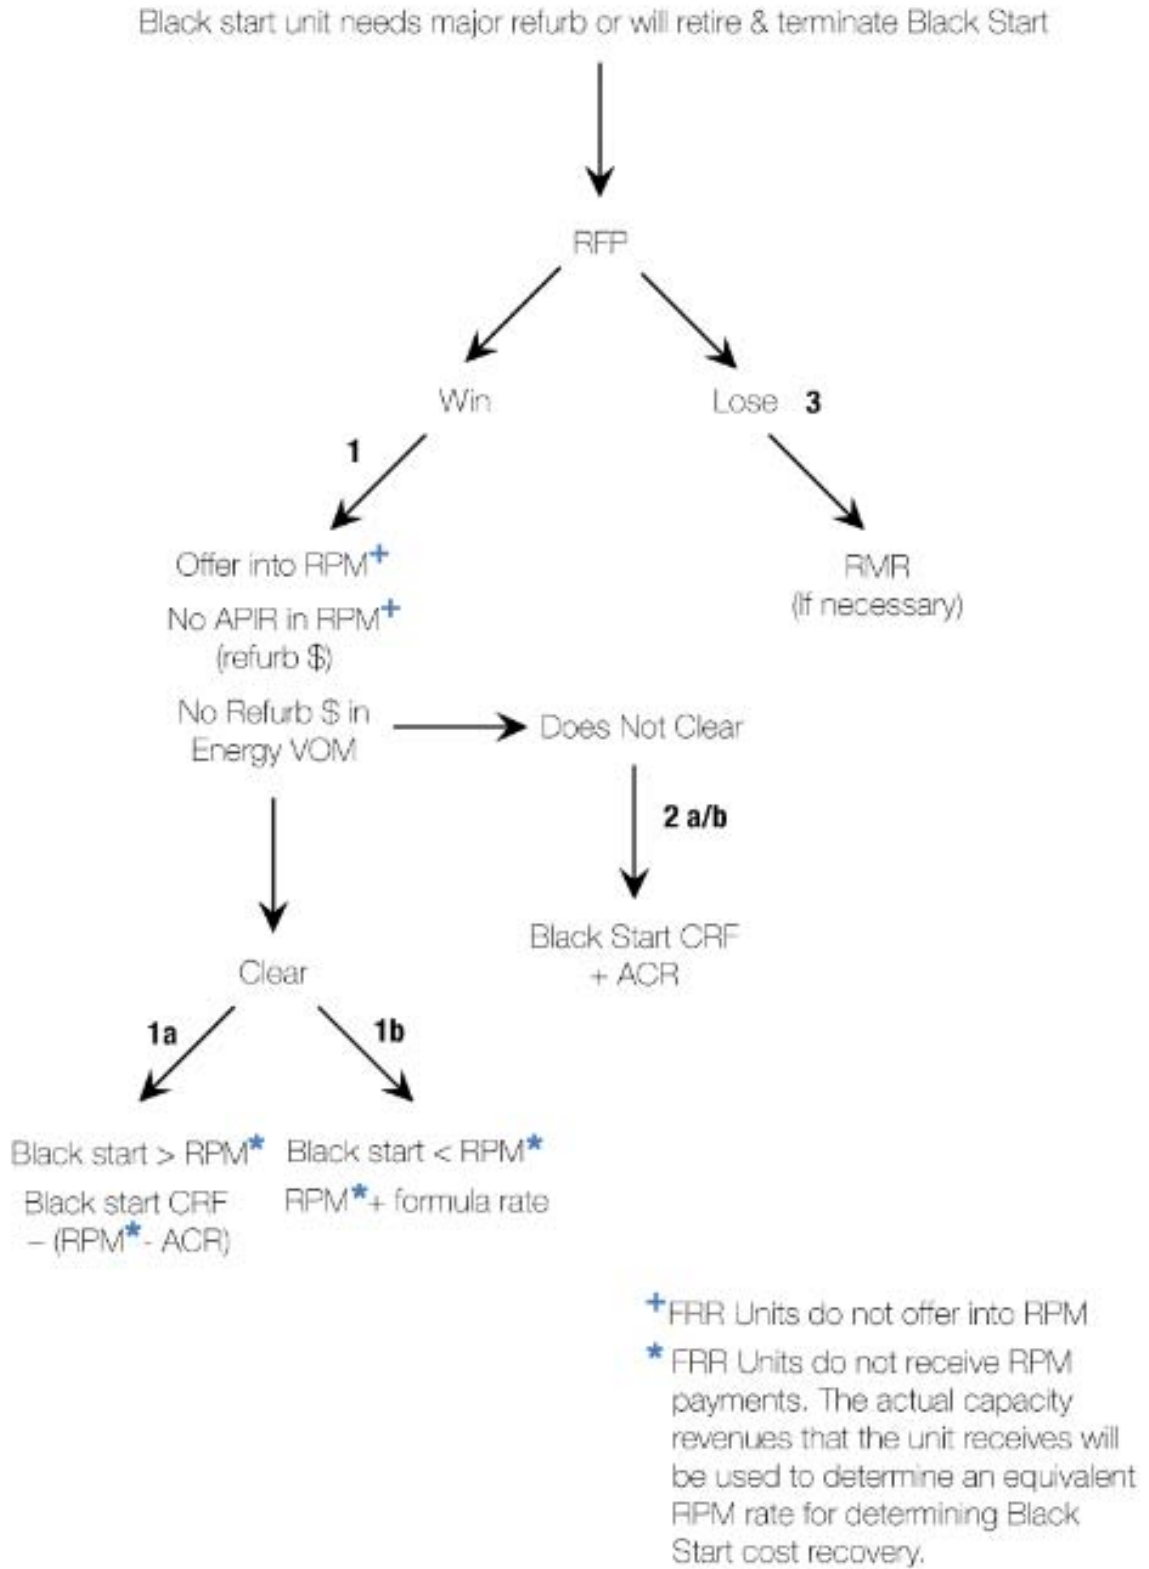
Black start unit needs major refurb or will retire & terminate Black Start

RFP

Win

Lose 3

1

Offer into RPM+

No APIR in RPM+ (refurb $)

No Refurb $ in Energy VOM

Does Not Clear

2 a/b

Black Start CRF + ACR

RMR (If necessary)

Clear

1a

1b

Black start > RPM*

Black start CRF – (RPM*- ACR)

Black start < RPM*

RPM*+ formula rate

+FRR Units do not offer into RPM

* FRR Units do not receive RPM payments. The actual capacity revenues that the unit receives will be used to determine an equivalent RPM rate for determining Black Start cost recovery.